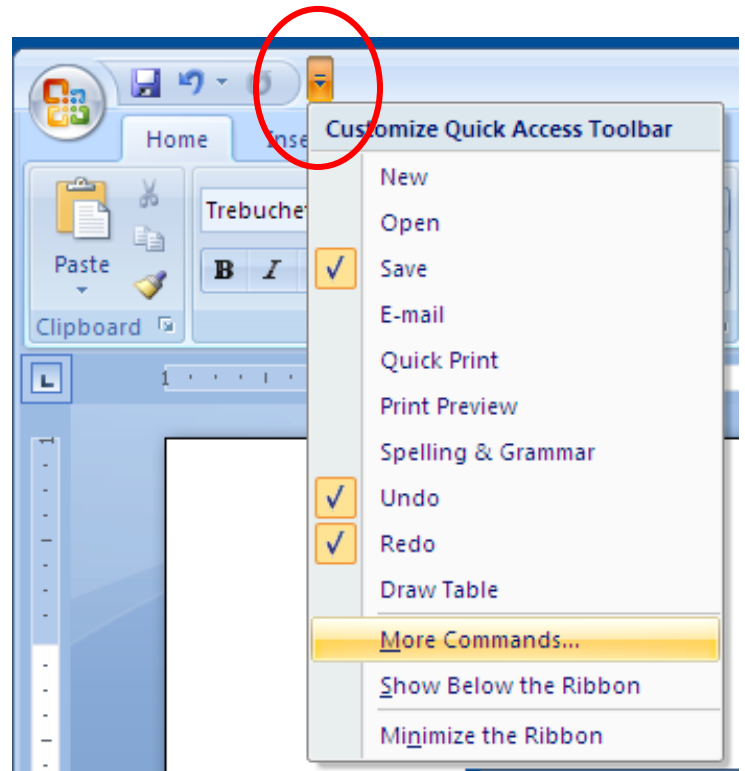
Home
Inse
Paste
Clipboard
Trebuchet
B
I
Customize Quick Access Toolbar
New
Open
Save
E-mail
Quick Print
Print Preview
Spelling & Grammar
Undo
Redo
Draw Table
More Commands...
Show Below the Ribbon
Minimize the Ribbon